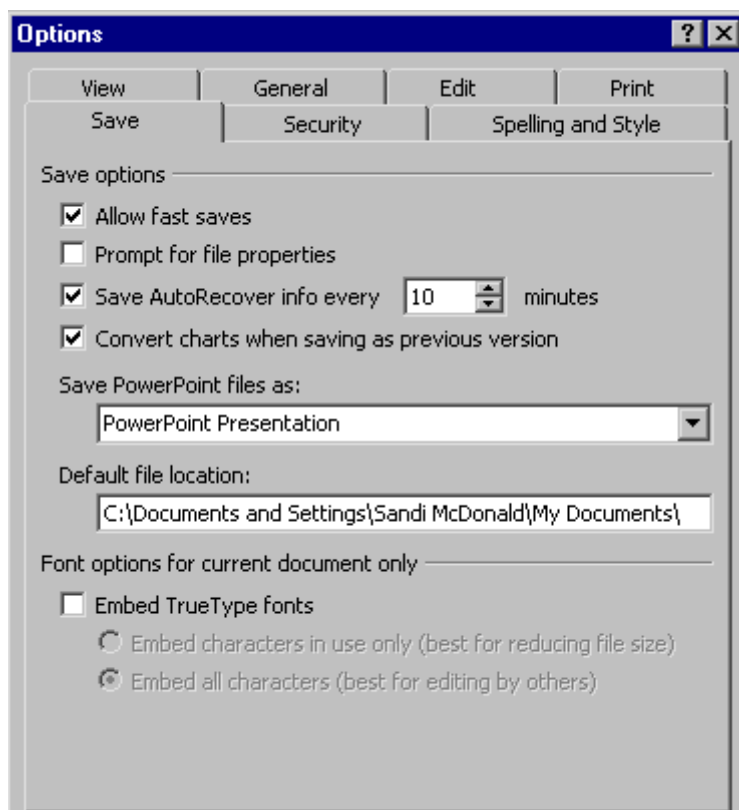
Options

?

View | General | Edit | Print

Save | Security | Spelling and Style

Save options

Allow fast saves

Prompt for file properties

Save AutoRecover info every 10 minutes

Convert charts when saving as previous version

Save PowerPoint files as:

PowerPoint Presentation

Default file location:

C:\Documents and Settings\Sandi McDonald\My Documents\

Font options for current document only

Embed TrueType fonts

Embed characters in use only (best for reducing file size)

Embed all characters (best for editing by others)